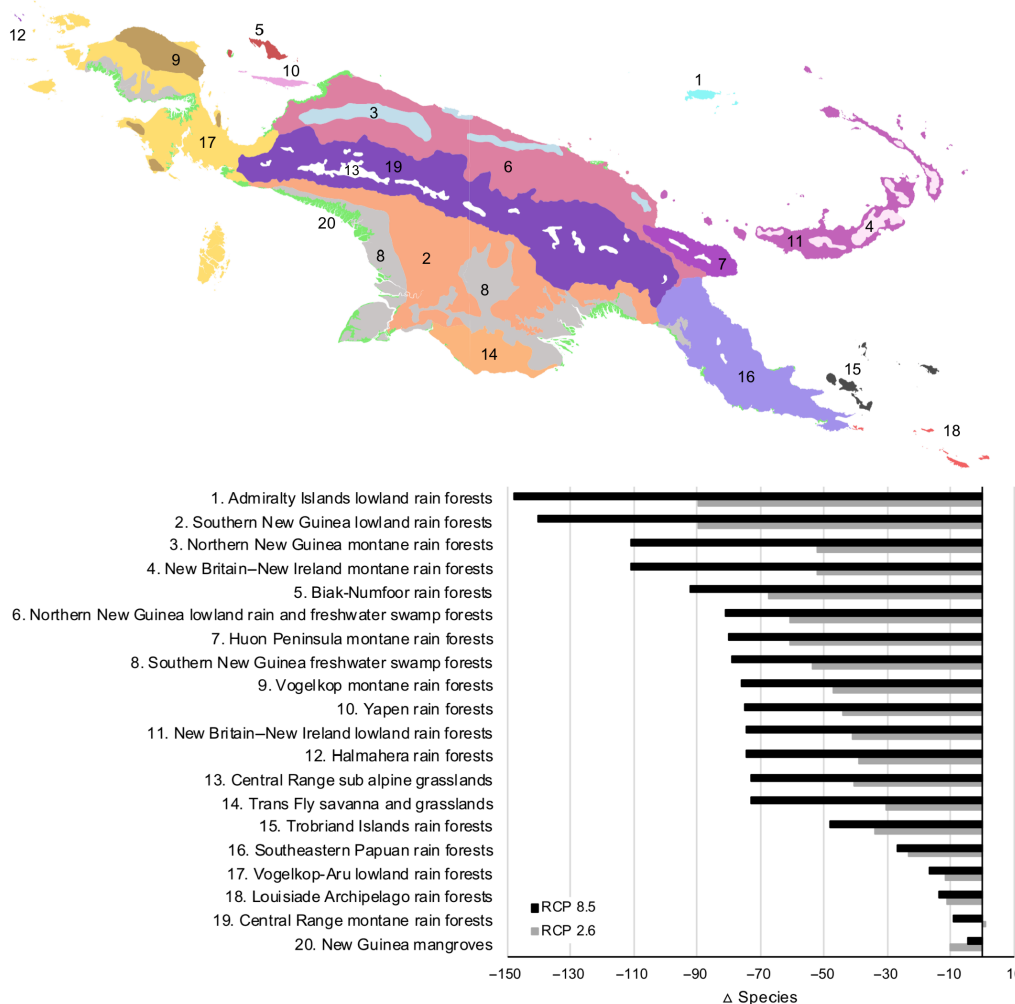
12
5
9
10
1
3
17
13
19
6
11
4
20
7
8
2
8
14
16
15
18

1. Admiralty Islands lowland rain forests
2. Southern New Guinea lowland rain forests
3. Northern New Guinea montane rain forests
4. New Britain–New Ireland montane rain forests
5. Biak-Numfoor rain forests
6. Northern New Guinea lowland rain and freshwater swamp forests
7. Huon Peninsula montane rain forests
8. Southern New Guinea freshwater swamp forests
9. Vogelkop montane rain forests
10. Yapen rain forests
11. New Britain–New Ireland lowland rain forests
12. Halmahera rain forests
13. Central Range sub alpine grasslands
14. Trans Fly savanna and grasslands
15. Trobriand Islands rain forests
16. Southeastern Papuan rain forests
17. Vogelkop-Aru lowland rain forests
18. Louisiade Archipelago rain forests
19. Central Range montane rain forests
20. New Guinea mangroves

RCP 8.5
RCP 2.6

–150 –130 –110 –90 –70 –50 –30 –10 10
Δ Species